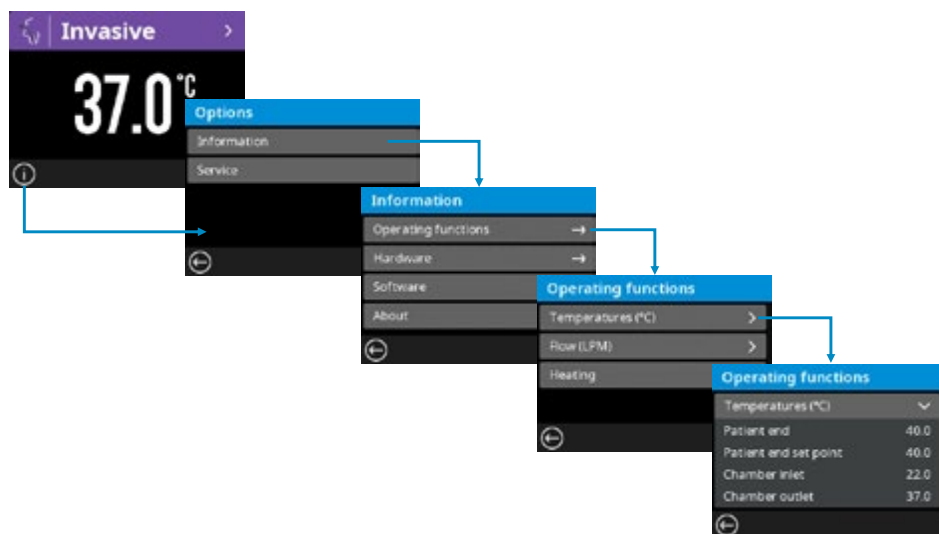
Invasive
37.0°C

Options
Information
Service

Information
Operating functions
Hardware
Software
About

Operating functions
Temperatures (°C)
Flow (LPM)
Heating

Operating functions
Temperatures (°C)

| | |
|---|---|
| Patient end | 40.0 |
| Patient end set point | 40.0 |
| Chamber inlet | 22.0 |
| Chamber outlet | 37.0 |